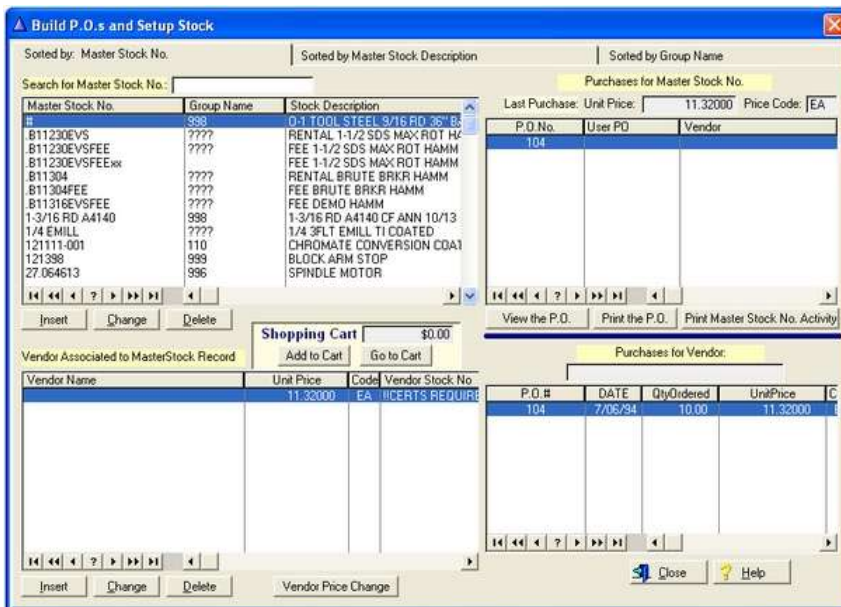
Build P.O.s and Setup Stock

Sorted by: Master Stock No.

Sorted by Master Stock Description

Sorted by Group Name

Search for Master Stock No.:

| Master Stock No. | Group Name | Stock Description |
|---|---|---|
| # | 998 | 0-1 TOOL STEEL 3/16 RD 36" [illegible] |
| .B11230EVS | ???? | RENTAL 1-1/2 SDS MAX ROT HA |
| .B11230EVSFEE | ???? | FEE 1-1/2 SDS MAX ROT HAMM |
| .B11230EVSFEExx | | FEE 1-1/2 SDS MAX ROT HAMM |
| .B11304 | ???? | RENTAL BRUTE BRKR HAMM |
| .B11304FEE | ???? | FEE BRUTE BRKR HAMM |
| .B11316EVSFEE | ???? | FEE DEMO HAMM |
| 1-3/16 RD A4140 | 998 | 1-3/16 RD A4140 CF ANN 10/13 |
| 1/4 EMILL | ???? | 1/4 3FLT EMILL TI COATED |
| 121111-001 | 110 | CHROMATE CONVERSION COAT |
| 121398 | 999 | BLOCK ARM STOP |
| 27.064613 | 996 | SPINDLE MOTOR |

Insert Change Delete

Shopping Cart $0.00

Add to Cart Go to Cart

Vendor Associated to MasterStock Record

| Vendor Name | Unit Price | Code | Vendor Stock No |
|---|---|---|---|
| | 11.32000 | EA | !!CERTS REQUIRE |

Insert Change Delete Vendor Price Change

Purchases for Master Stock No.

Last Purchase: Unit Price: 11.32000 Price Code: EA

| P.O.No. | User PO | Vendor |
|---|---|---|
| 104 | | |

View the P.O. Print the P.O. Print Master Stock No. Activity

Purchases for Vendor:

| P.O.# | DATE | QtyOrdered | UnitPrice | C |
|---|---|---|---|---|
| 104 | 7/06/94 | 10.00 | 11.32000 | |

Close Help